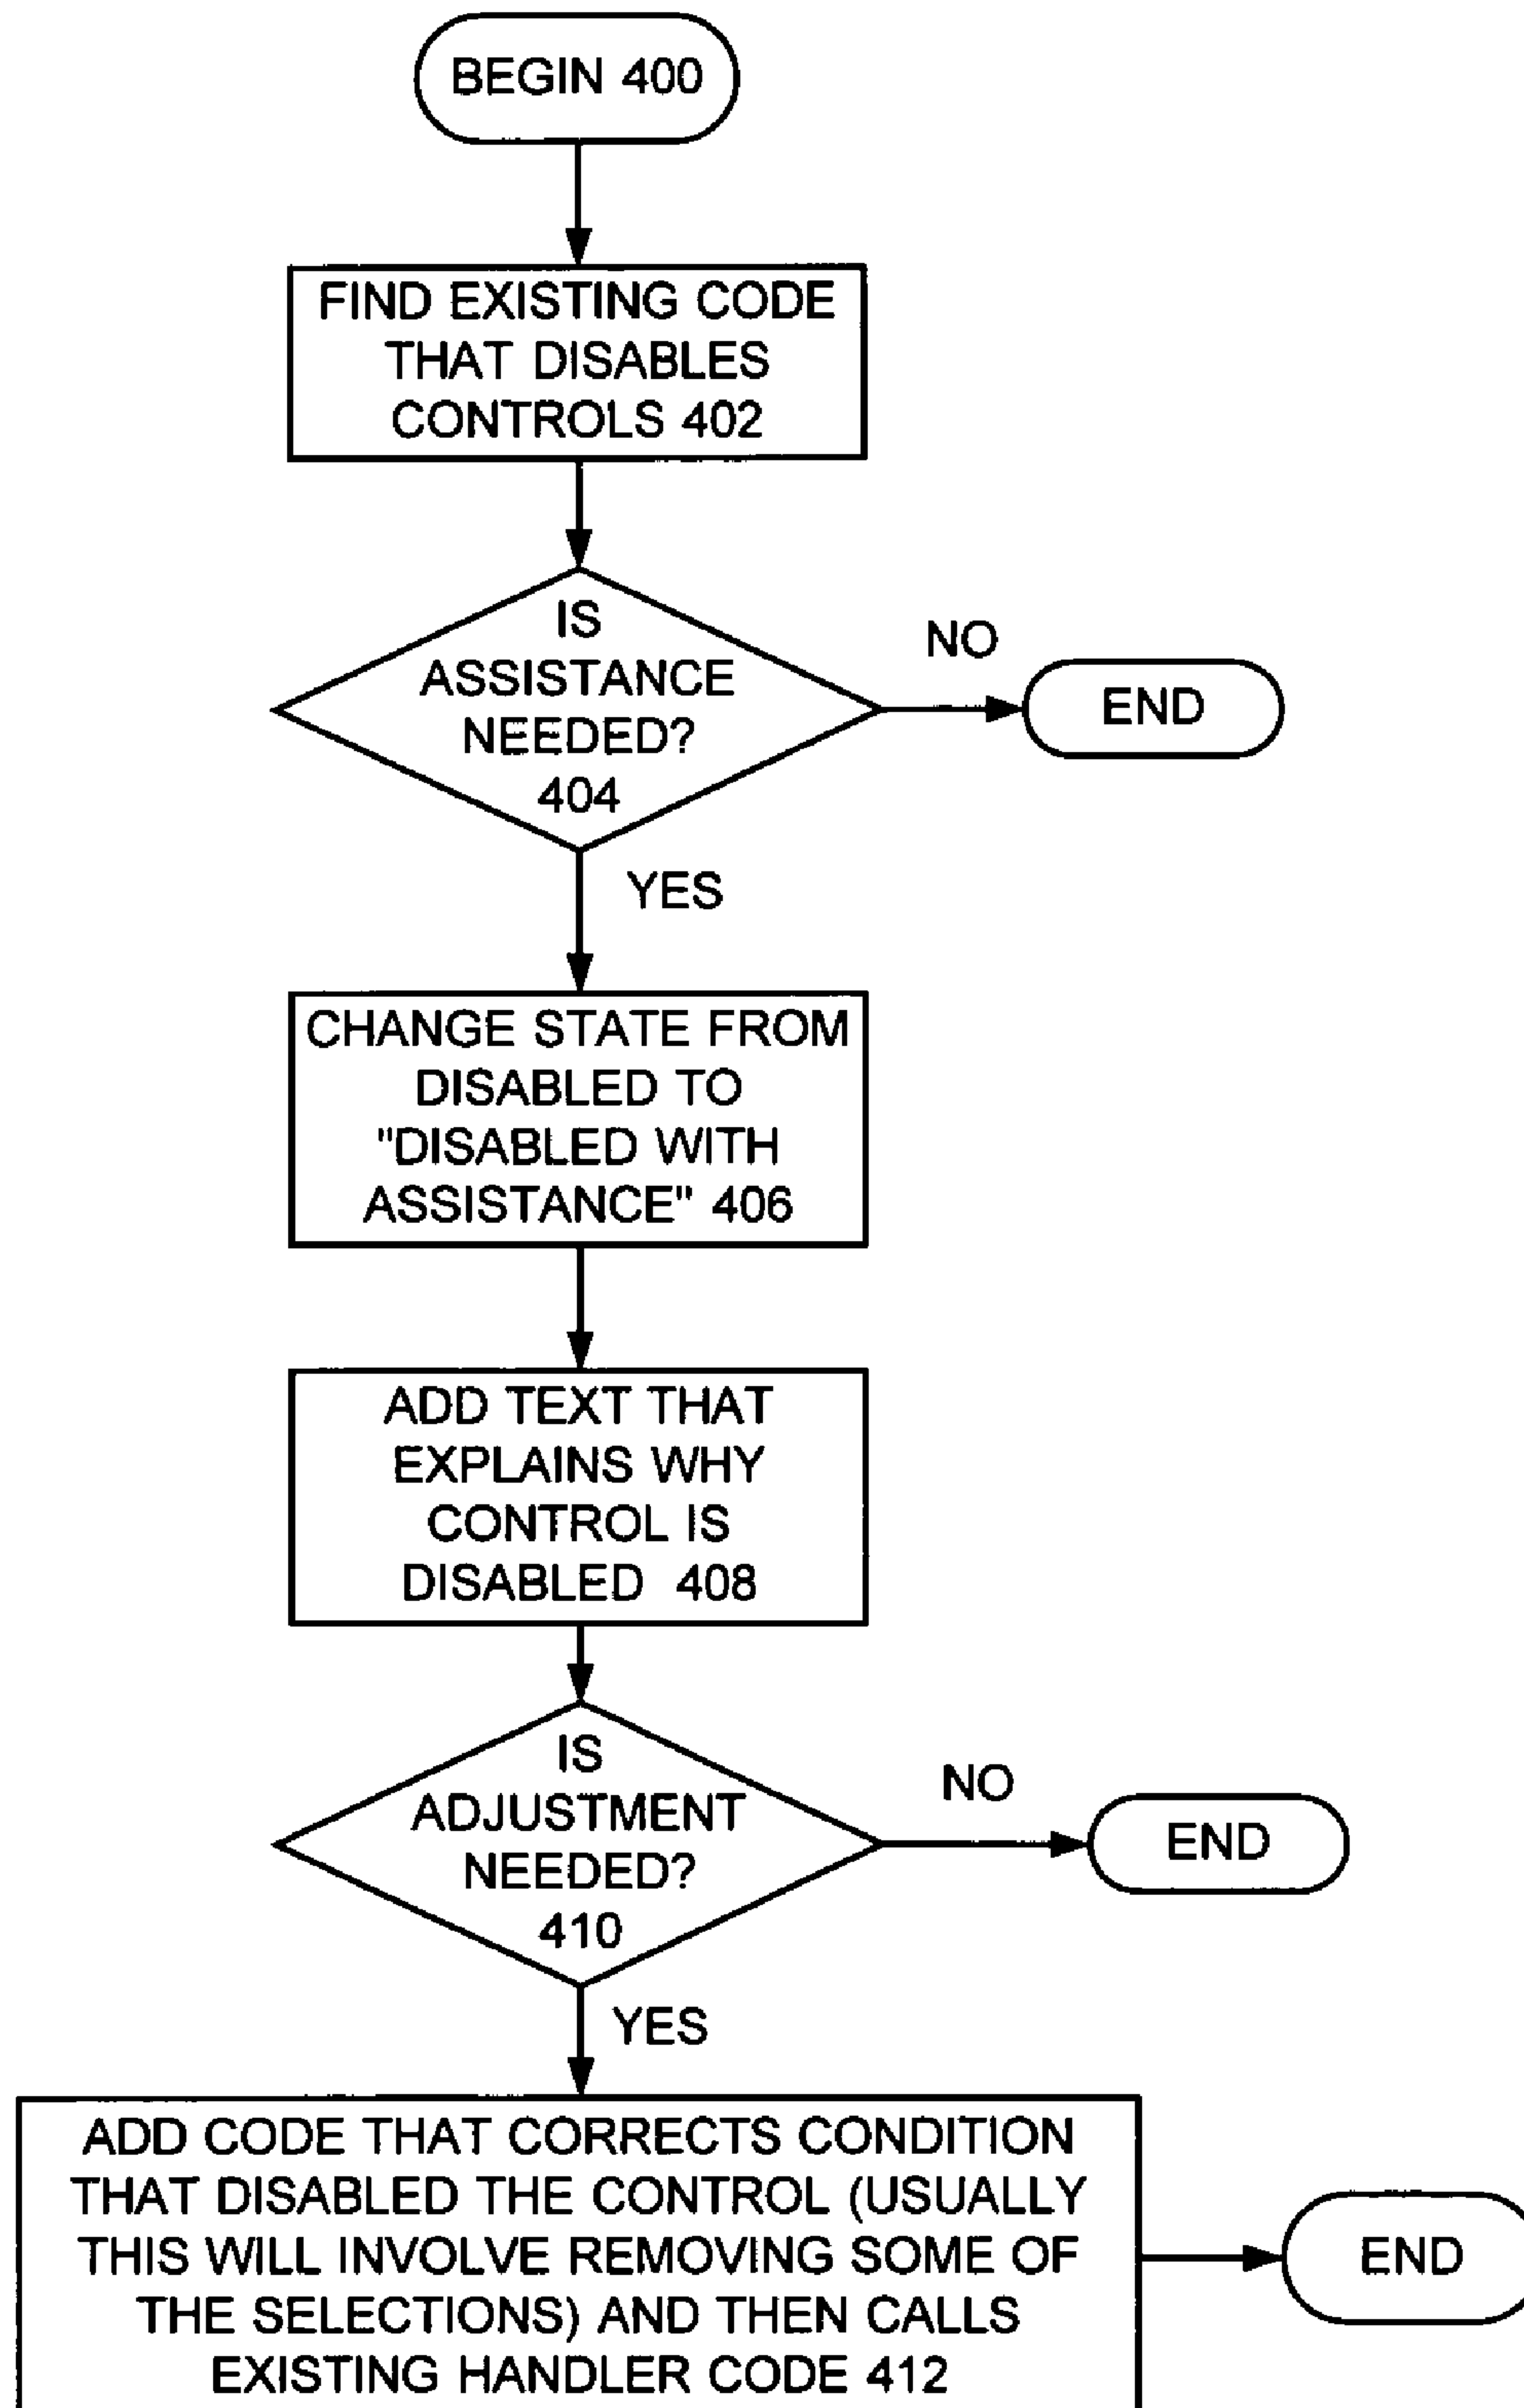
BEGIN 400

FIND EXISTING CODE THAT DISABLES CONTROLS 402

IS ASSISTANCE NEEDED? 404

NO

END

YES

CHANGE STATE FROM DISABLED TO "DISABLED WITH ASSISTANCE" 406

ADD TEXT THAT EXPLAINS WHY CONTROL IS DISABLED 408

IS ADJUSTMENT NEEDED? 410

NO

END

YES

ADD CODE THAT CORRECTS CONDITION THAT DISABLED THE CONTROL (USUALLY THIS WILL INVOLVE REMOVING SOME OF THE SELECTIONS) AND THEN CALLS EXISTING HANDLER CODE 412

END